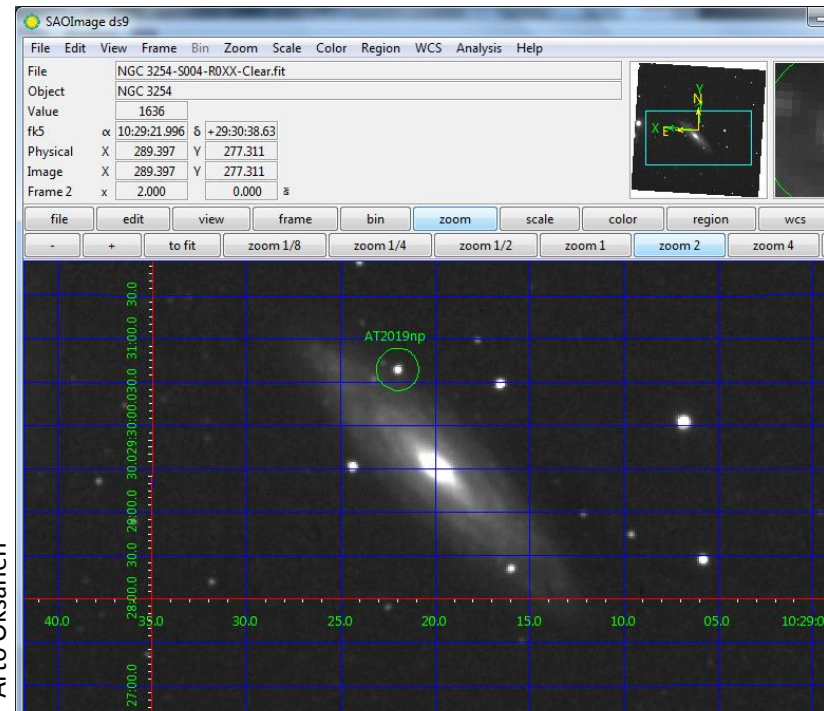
SAOImage ds9

File Edit View Frame Bin Zoom Scale Color Region WCS Analysis Help

File NGC 3254-S004-R0XX-Clear.fit
Object NGC 3254
Value 1636
fk5 α 10:29:21.996 δ +29:30:38.63
Physical X 289.397 Y 277.311
Image X 289.397 Y 277.311
Frame 2 x 2.000 0.000 °

Y
X E N

file edit view frame bin zoom scale color region wcs

- + to fit zoom 1/8 zoom 1/4 zoom 1/2 zoom 1 zoom 2 zoom 4

AT2019np

30.0
31:00.0
30.0
29:30:00.0
30.0
29:00.0
30.0
28:00.0
27:00.0

40.0 35.0 30.0 25.0 20.0 15.0 10.0 05.0 10:29:0

Arto Oksanen